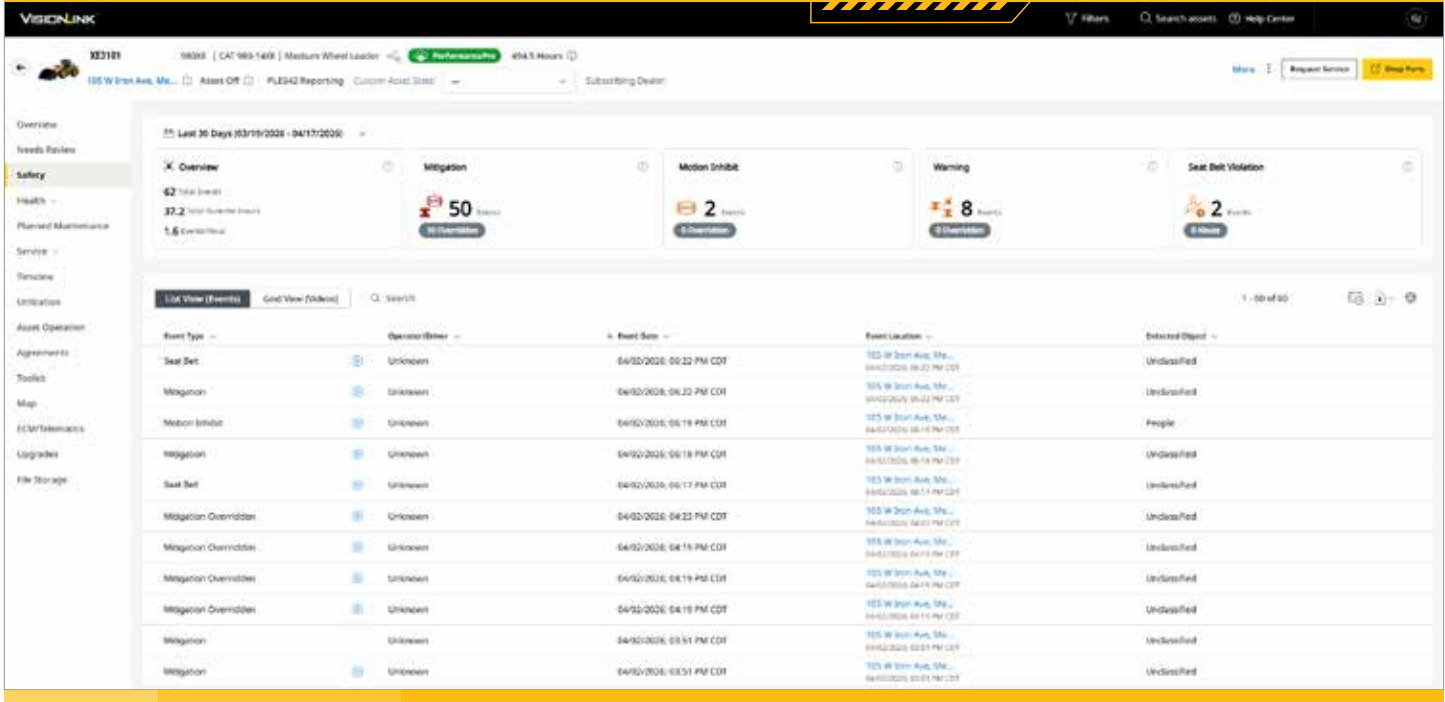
VISIONLINK

Filters Search assets Help Center

XE3101 980XE | CAT 980-14XX | Medium Wheel Loader PerformancePro 454.5 Hours

105 W Iron Ave, Me... Asset Off PL6542 Reporting Custom Asset State — Subscribing Dealer

More Request Service Shop Parts

Overview
Needs Review
Safety
Health
Planned Maintenance
Service
Timeline
Utilization
Asset Operation
Agreements
Toolkit
Map
ECM/Telematics
Upgrades
File Storage

Last 30 Days (03/19/2026 - 04/17/2026)

Overview
62 Total Events
37.2 Total Runtime Hours
1.6 Events/Hour

Mitigation
50 Events
50 Overridden

Motion Inhibit
2 Events
0 Overridden

Warning
8 Events
0 Overridden

Seat Belt Violation
2 Events
0 Abuse

List View (Events) Grid View (Videos) Search

1 - 60 of 60

| Event Type | Operator/Driver | Event Date | Event Location | Detected Object |
|---|---|---|---|---|
| Seat Belt | Unknown | 04/02/2026, 06:22 PM CDT | 105 W Iron Ave, Me... | Unclassified |
| Mitigation | Unknown | 04/02/2026, 06:22 PM CDT | 105 W Iron Ave, Me... | Unclassified |
| Motion Inhibit | Unknown | 04/02/2026, 06:19 PM CDT | 105 W Iron Ave, Me... | People |
| Mitigation | Unknown | 04/02/2026, 06:18 PM CDT | 105 W Iron Ave, Me... | Unclassified |
| Seat Belt | Unknown | 04/02/2026, 06:17 PM CDT | 105 W Iron Ave, Me... | Unclassified |
| Mitigation Overridden | Unknown | 04/02/2026, 04:22 PM CDT | 105 W Iron Ave, Me... | Unclassified |
| Mitigation Overridden | Unknown | 04/02/2026, 04:19 PM CDT | 105 W Iron Ave, Me... | Unclassified |
| Mitigation Overridden | Unknown | 04/02/2026, 04:19 PM CDT | 105 W Iron Ave, Me... | Unclassified |
| Mitigation Overridden | Unknown | 04/02/2026, 04:19 PM CDT | 105 W Iron Ave, Me... | Unclassified |
| Mitigation | Unknown | 04/02/2026, 03:51 PM CDT | 105 W Iron Ave, Me... | Unclassified |
| Mitigation | Unknown | 04/02/2026, 03:51 PM CDT | 105 W Iron Ave, Me... | Unclassified |